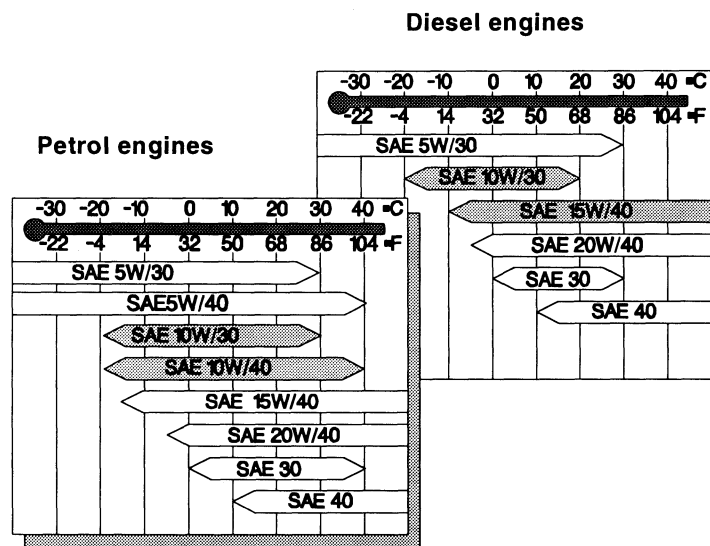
Diesel engines

-30 -20 -10 0 10 20 30 40 °C
-22 -4 14 32 50 68 86 104 °F

SAE 5W/30
SAE 10W/30
SAE 15W/40
SAE 20W/40
SAE 30
SAE 40

Petrol engines

-30 -20 -10 0 10 20 30 40 °C
-22 -4 14 32 50 68 86 104 °F

SAE 5W/30
SAE5W/40
SAE 10W/30
SAE 10W/40
SAE 15W/40
SAE 20W/40
SAE 30
SAE 40